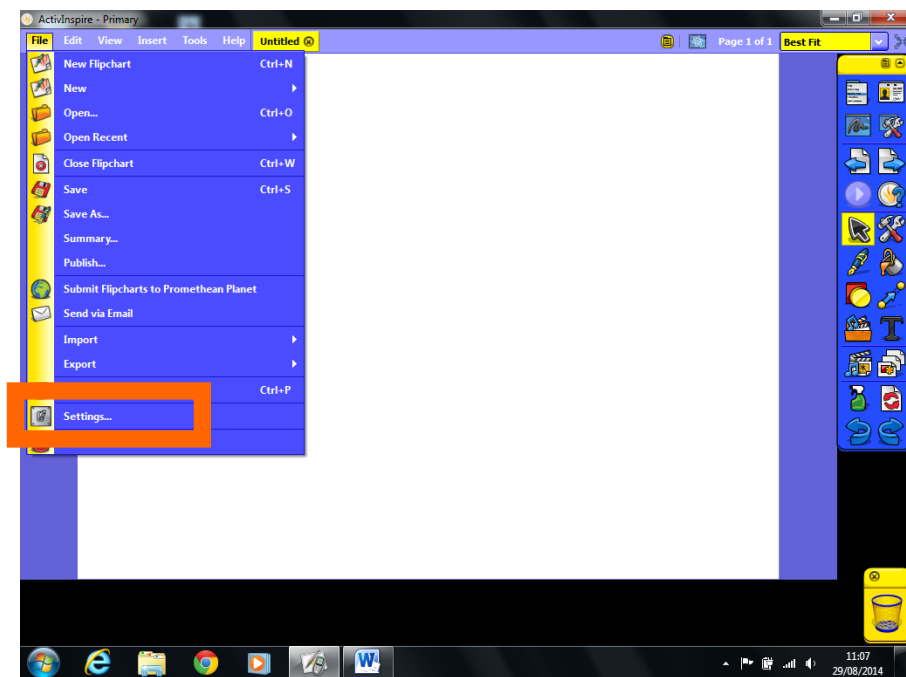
ActivInspire - Primary

File Edit View Insert Tools Help Untitled

Page 1 of 1 Best Fit

New Flipchart Ctrl+N
New
Open... Ctrl+O
Open Recent
Close Flipchart Ctrl+W
Save Ctrl+S
Save As...
Summary...
Publish...
Submit Flipcharts to Promethean Planet
Send via Email
Import
Export
Ctrl+P
Settings...

11:07
29/08/2014